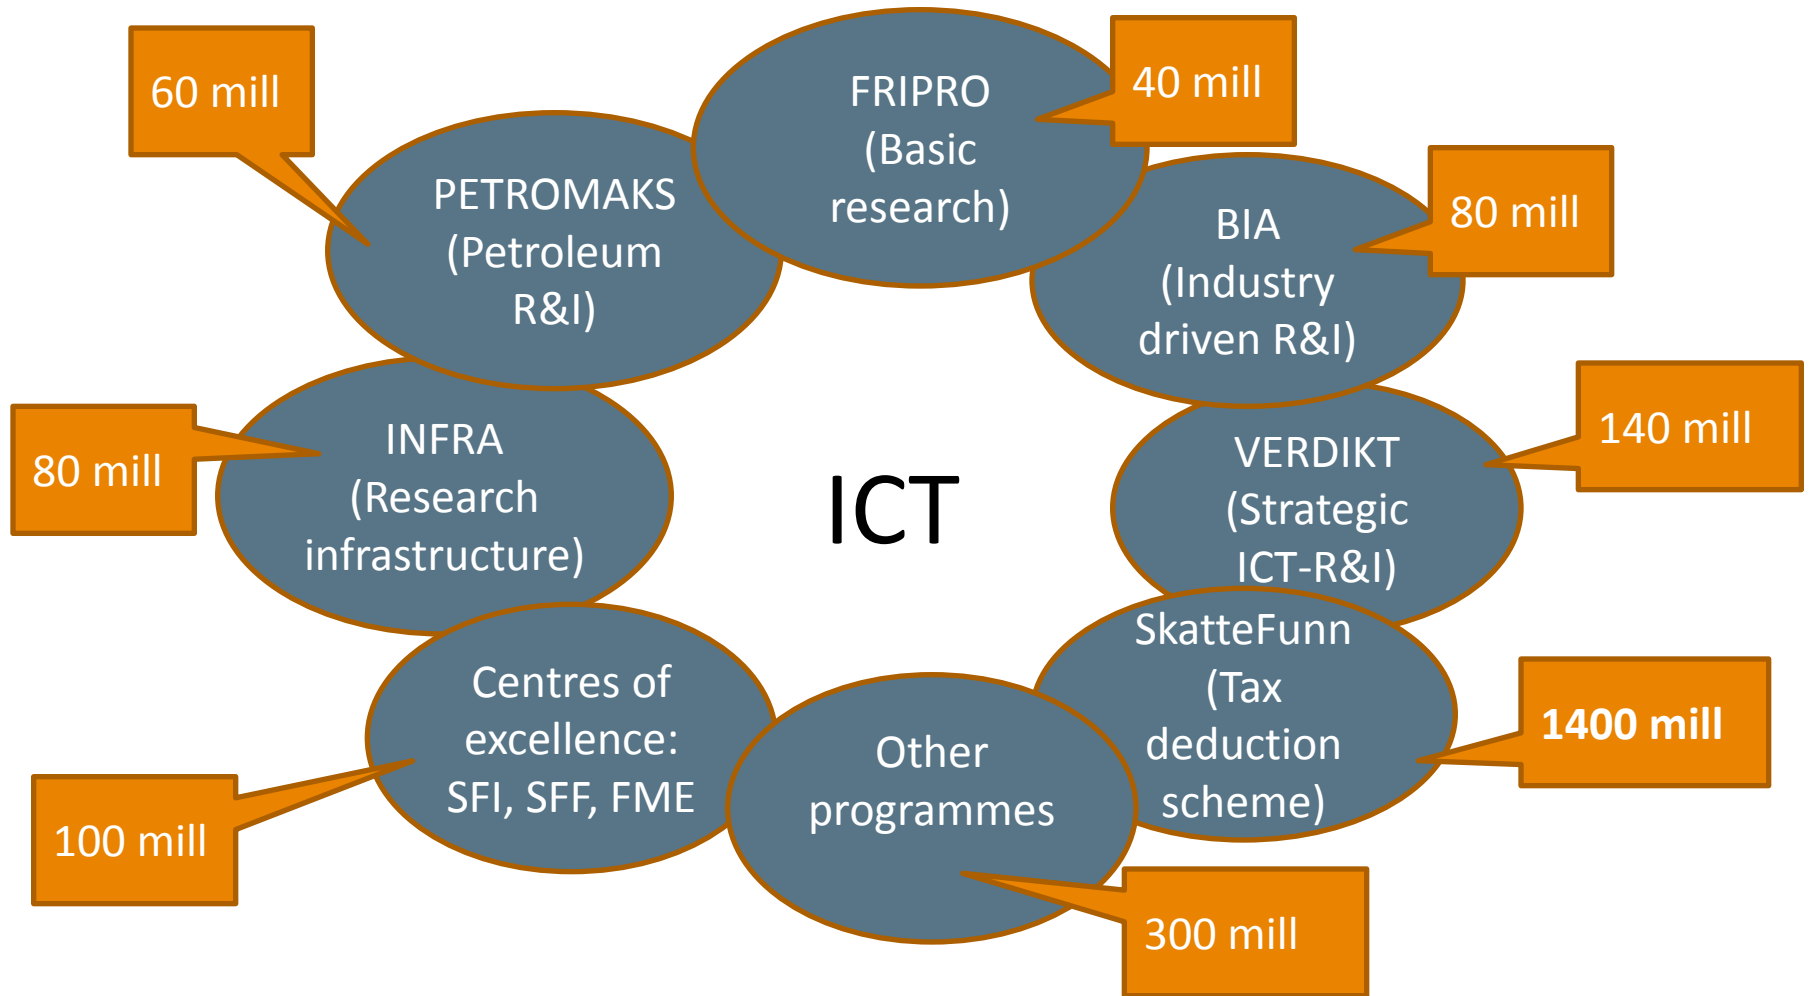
60 mill

PETROMAKS (Petroleum R&I)

FRIPRO (Basic research)

40 mill

BIA (Industry driven R&I)

80 mill

80 mill

INFRA (Research infrastructure)

ICT

VERDIKT (Strategic ICT-R&I)

140 mill

SkatteFunn (Tax deduction scheme)

1400 mill

Centres of excellence: SFI, SFF, FME

100 mill

Other programmes

300 mill